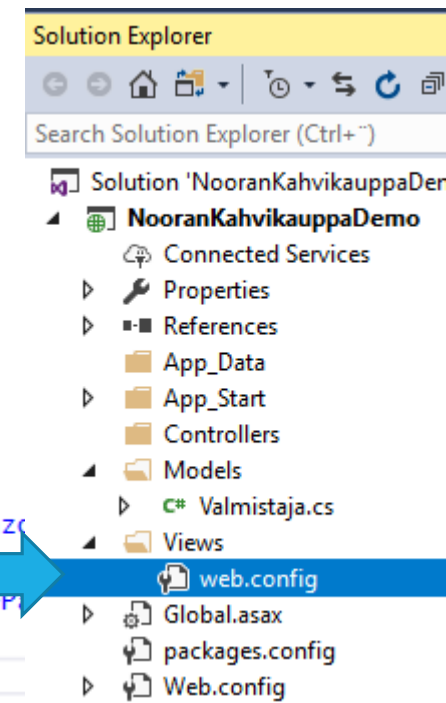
Solution Explorer

Search Solution Explorer (Ctrl+¨)

Solution 'NooranKahvikauppaDem

NooranKahvikauppaDemo

Connected Services

Properties

References

App_Data

App_Start

Controllers

Models

C# Valmistaja.cs

Views

web.config

Global.asax

packages.config

Web.config